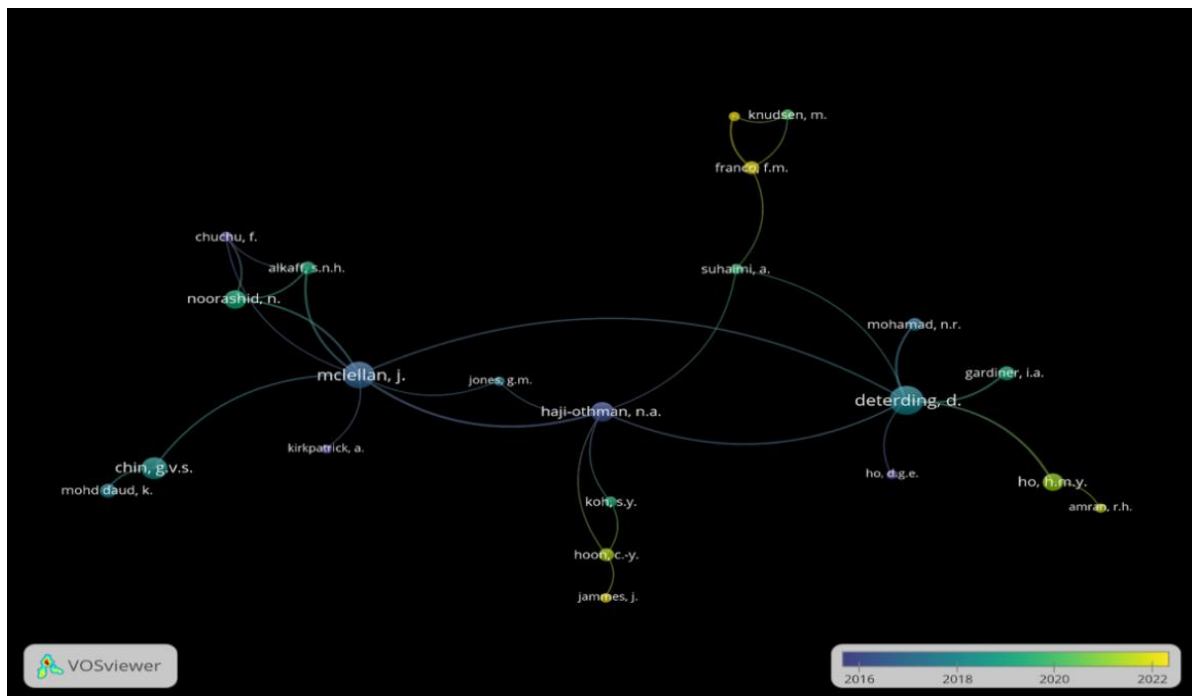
knudsen, m.
franco, f.m.
chuchu, f.
alkaff, s.n.h.
suhaimi, a.
noorashid, n.
mohamad, n.r.
mclellan, j.
jones, g.m.
gardiner, i.a.
haji-othman, n.a.
deterding, d.
kirkpatrick, a.
chin, g.v.s.
ho, d.g.e.
ho, h.m.y.
mohd daud, k.
koh, s.y.
amran, r.h.
hoon, c.-y.
jammes, j.
VOSviewer
2016
2018
2020
2022